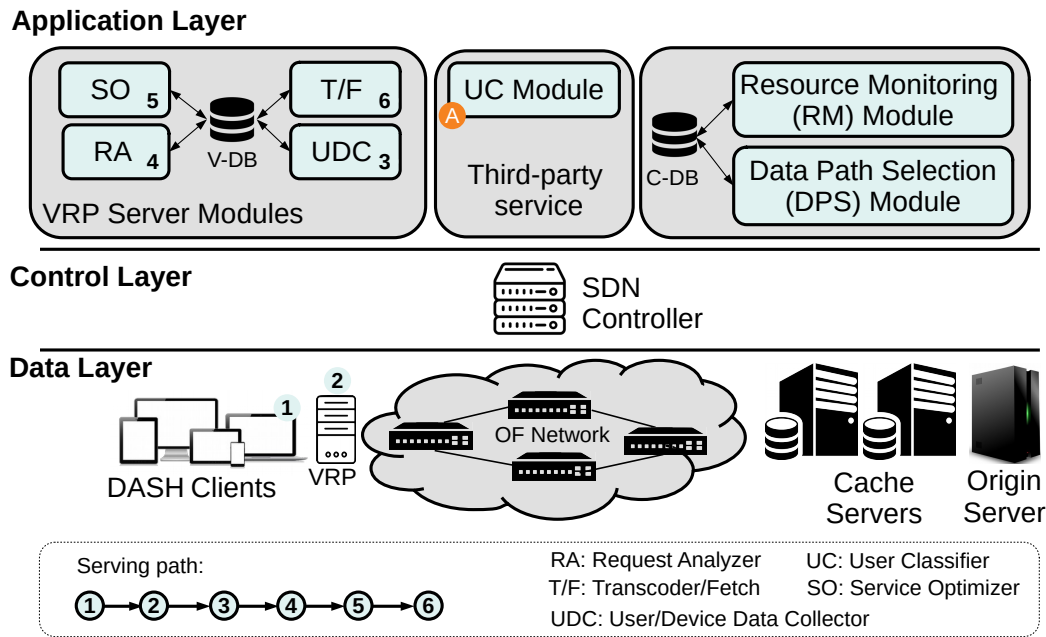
Application Layer

SO 5

RA 4

V-DB

T/F 6

UDC 3

VRP Server Modules

UC Module

A

Third-party service

C-DB

Resource Monitoring (RM) Module

Data Path Selection (DPS) Module

Control Layer

SDN Controller

Data Layer

1

DASH Clients

2

VRP

OF Network

Cache Servers

Origin Server

Serving path:

1 → 2 → 3 → 4 → 5 → 6

RA: Request Analyzer

T/F: Transcoder/Fetch

UDC: User/Device Data Collector

UC: User Classifier

SO: Service Optimizer